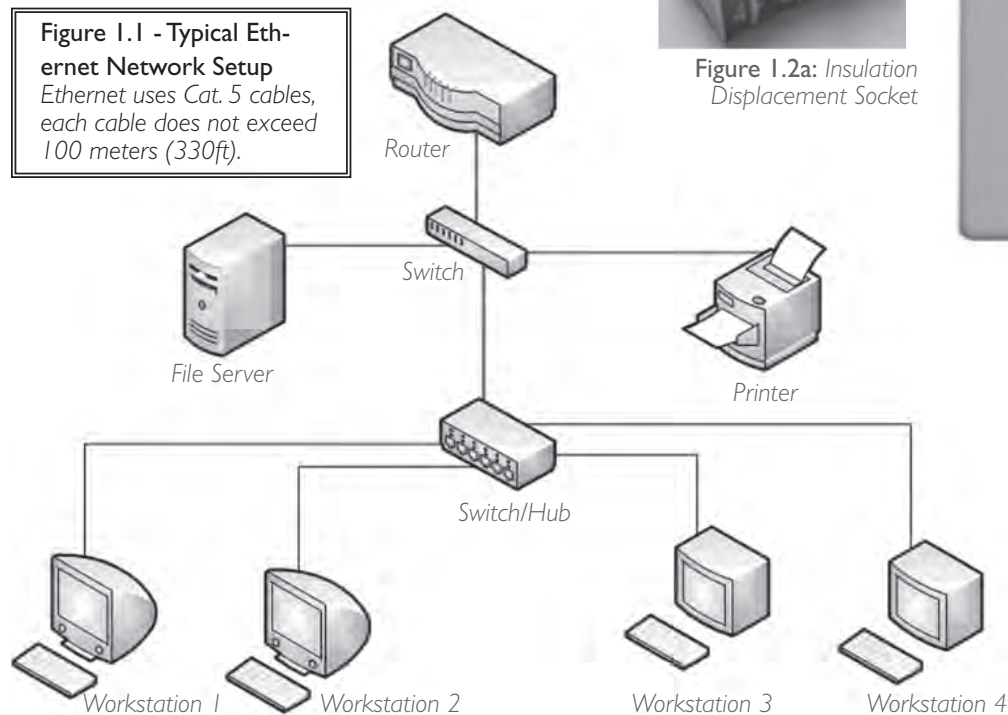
Figure 1.1 - Typical Ethernet Network Setup
Ethernet uses Cat. 5 cables, each cable does not exceed 100 meters (330ft).

Figure 1.2a: Insulation Displacement Socket

Router

Switch

File Server

Printer

Switch/Hub

Workstation 1

Workstation 2

Workstation 3

Workstation 4